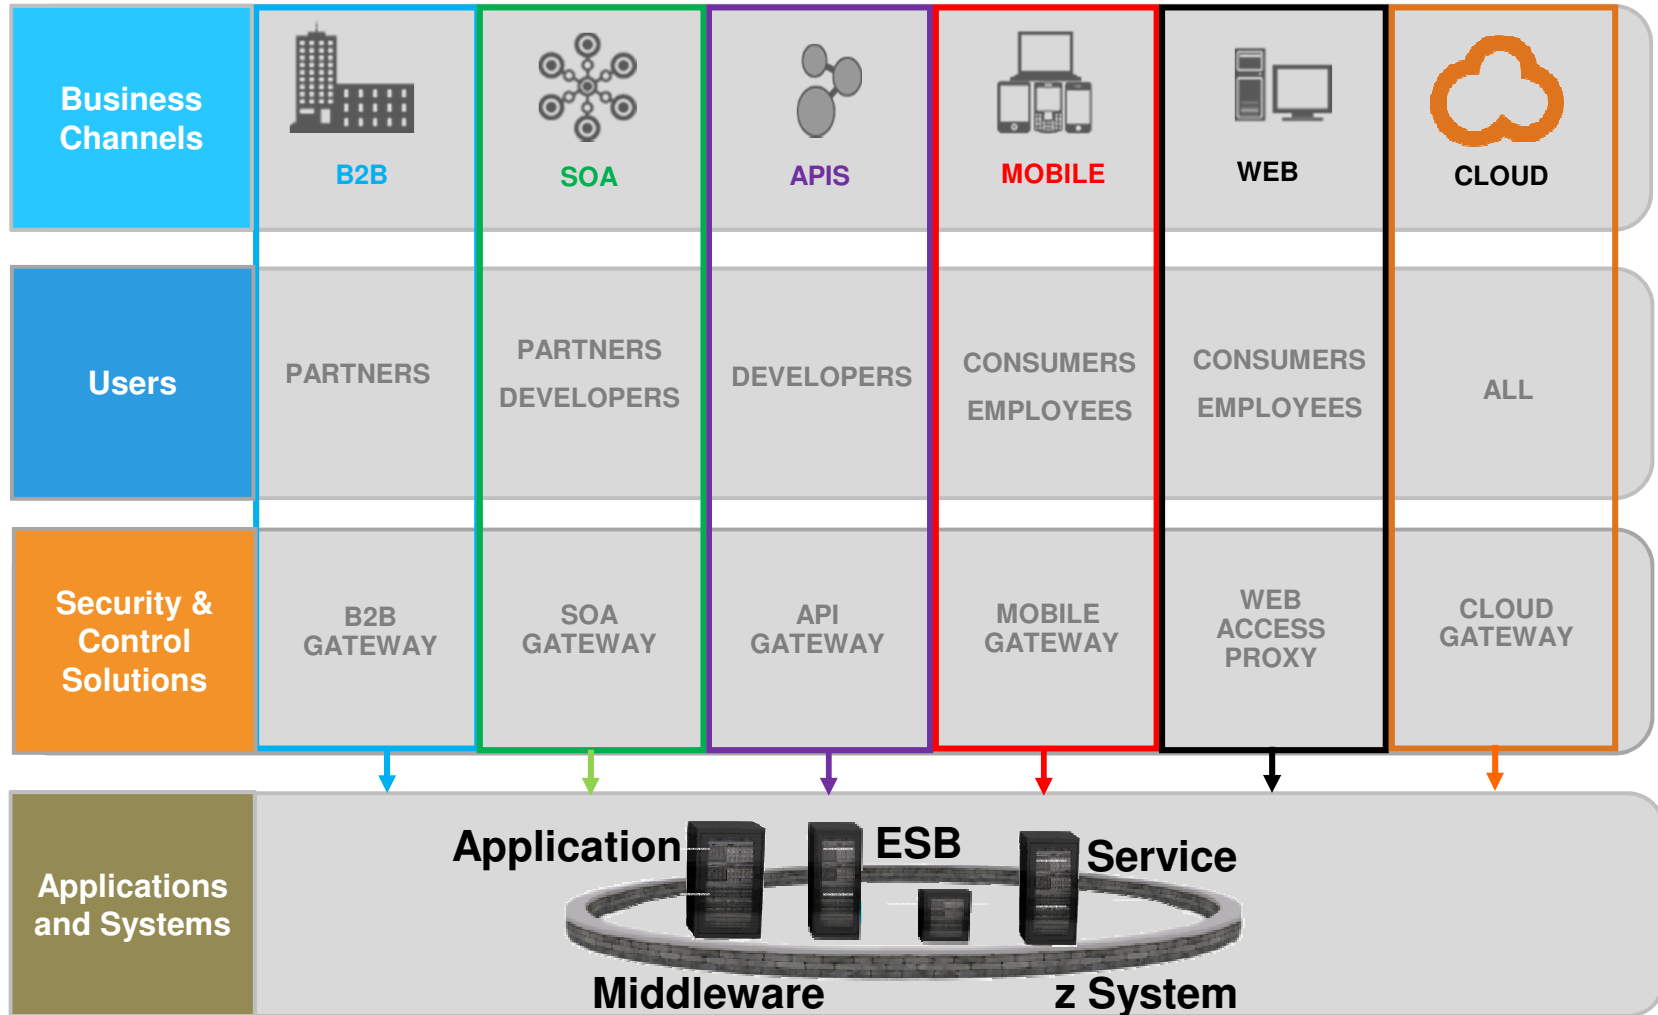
Business Channels

B2B

SOA

APIS

MOBILE

WEB

CLOUD

Users

PARTNERS

PARTNERS DEVELOPERS

DEVELOPERS

CONSUMERS EMPLOYEES

CONSUMERS EMPLOYEES

ALL

Security & Control Solutions

B2B GATEWAY

SOA GATEWAY

API GATEWAY

MOBILE GATEWAY

WEB ACCESS PROXY

CLOUD GATEWAY

Applications and Systems

Application

ESB

Service

Middleware

z System